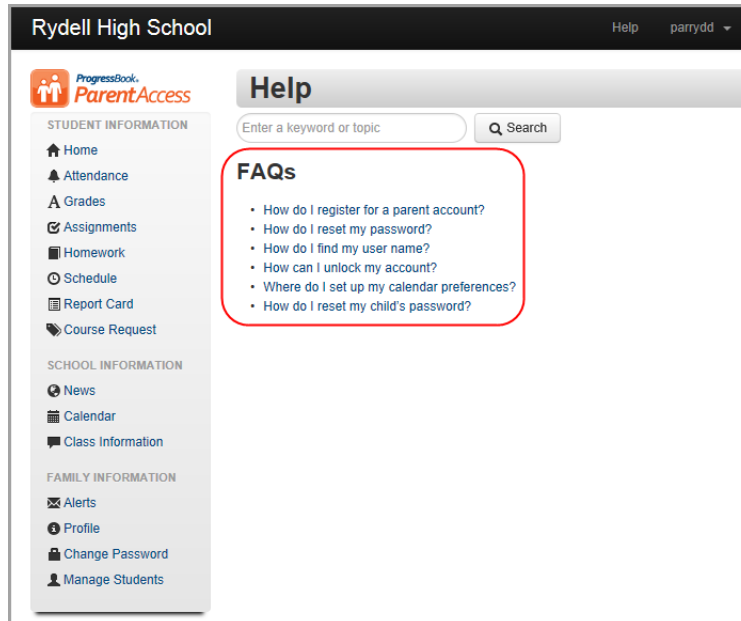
Rydell High School

Help parrydd

ProgressBook. ParentAccess

STUDENT INFORMATION

Home
Attendance
Grades
Assignments
Homework
Schedule
Report Card
Course Request

SCHOOL INFORMATION

News
Calendar
Class Information

FAMILY INFORMATION

Alerts
Profile
Change Password
Manage Students

Help

Enter a keyword or topic

Search

FAQs

- How do I register for a parent account?
- How do I reset my password?
- How do I find my user name?
- How can I unlock my account?
- Where do I set up my calendar preferences?
- How do I reset my child's password?